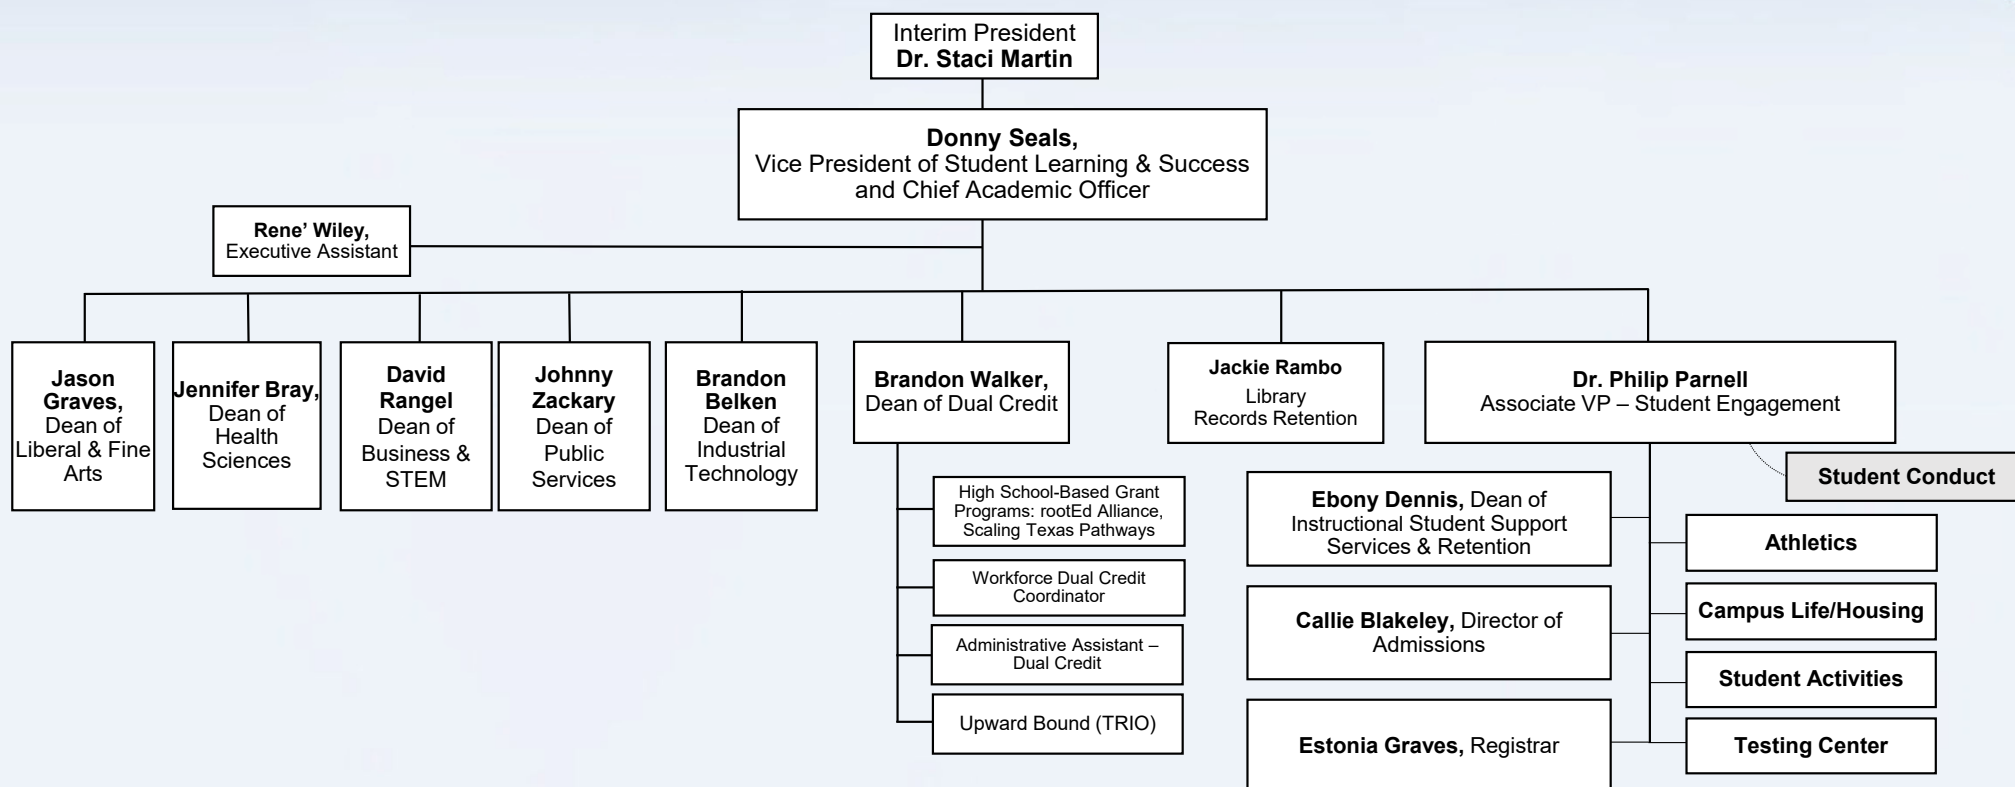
Interim President
Dr. Staci Martin

Donny Seals,
Vice President of Student Learning & Success and Chief Academic Officer

Rene' Wiley,
Executive Assistant

Jason Graves,
Dean of Liberal & Fine Arts

Jennifer Bray,
Dean of Health Sciences

David Rangel
Dean of Business & STEM

Johnny Zackary
Dean of Public Services

Brandon Belken
Dean of Industrial Technology

Brandon Walker,
Dean of Dual Credit

High School-Based Grant Programs: rootEd Alliance, Scaling Texas Pathways

Workforce Dual Credit Coordinator

Administrative Assistant – Dual Credit

Upward Bound (TRIO)

Jackie Rambo
Library
Records Retention

Dr. Philip Parnell
Associate VP – Student Engagement

Student Conduct

Ebony Dennis, Dean of Instructional Student Support Services & Retention

Callie Blakeley, Director of Admissions

Estonia Graves, Registrar

Athletics

Campus Life/Housing

Student Activities

Testing Center